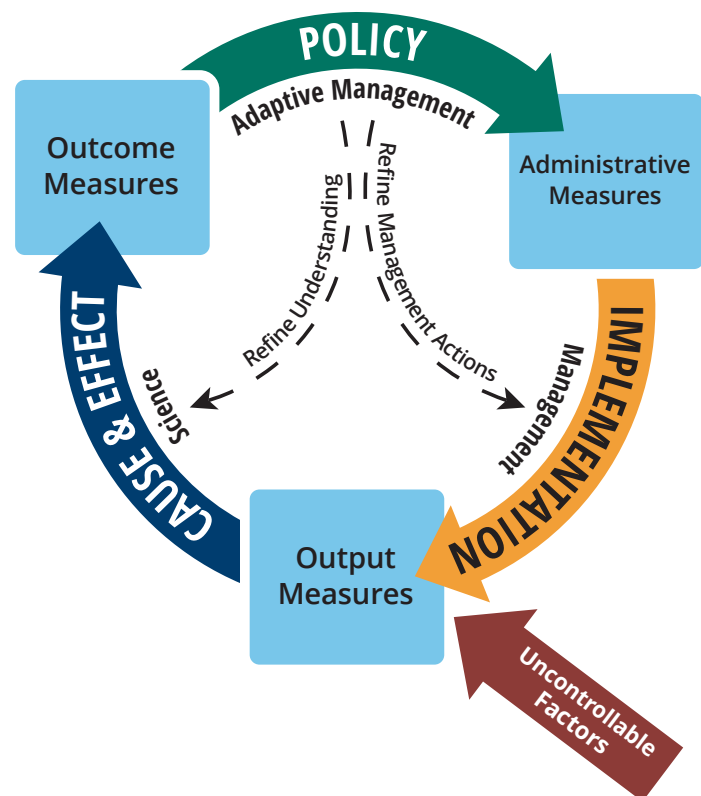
POLICY

Adaptive Management

Outcome Measures

Administrative Measures

Refine Understanding

Refine Management Actions

IMPLEMENTATION

Management

CAUSE & EFFECT

Science

Output Measures

Uncontrollable Factors